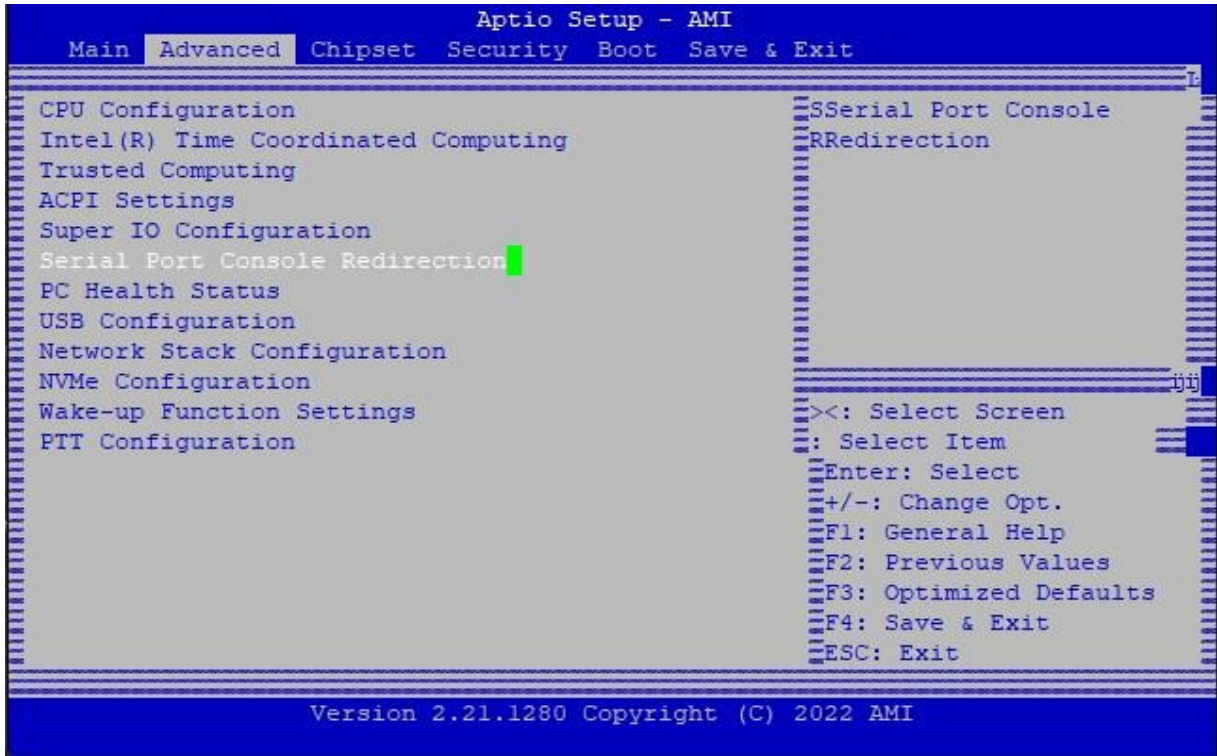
Aptio Setup - AMI
Main Advanced Chipset Security Boot Save & Exit

CPU Configuration
Intel(R) Time Coordinated Computing
Trusted Computing
ACPI Settings
Super IO Configuration
Serial Port Console Redirection
PC Health Status
USB Configuration
Network Stack Configuration
NVMe Configuration
Wake-up Function Settings
PTT Configuration

SSerial Port Console RRedirection

><: Select Screen
: Select Item
Enter: Select
+/-: Change Opt.
F1: General Help
F2: Previous Values
F3: Optimized Defaults
F4: Save & Exit
ESC: Exit

Version 2.21.1280 Copyright (C) 2022 AMI